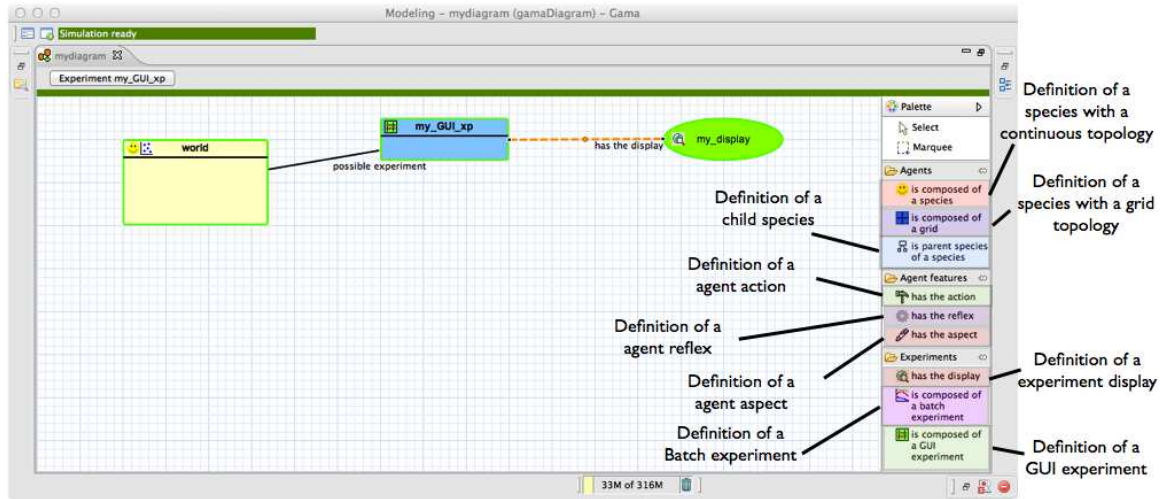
Modeling – mydiagram (gamaDiagram) – Gama

Simulation ready

mydiagram

Experiment my_GUI_xp

world

my_GUI_xp

possible experiment

has the display

my_display

Palette

Select

Marquee

Agents

is composed of a species

is composed of a grid

is parent species of a species

Agent features

has the action

has the reflex

has the aspect

Experiments

has the display

is composed of a batch experiment

is composed of a GUI experiment

33M of 316M

Definition of a species with a continuous topology

Definition of a species with a grid topology

Definition of a child species

Definition of a agent action

Definition of a agent reflex

Definition of a agent aspect

Definition of a Batch experiment

Definition of a experiment display

Definition of a GUI experiment